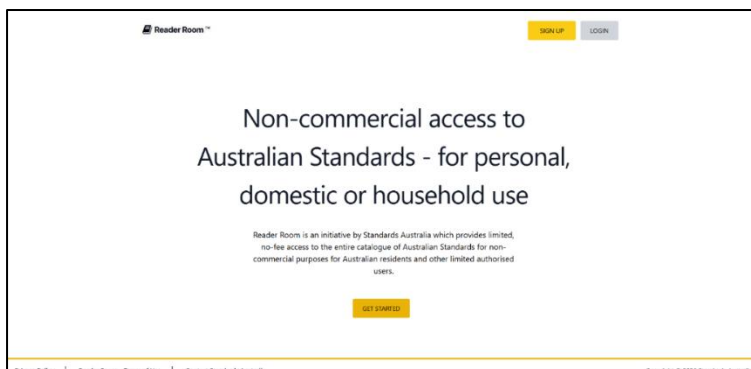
Reader Room™

SIGN UP

LOGIN

Non-commercial access to Australian Standards - for personal, domestic or household use

Reader Room is an initiative by Standards Australia which provides limited, no-fee access to the entire catalogue of Australian Standards for non-commercial purposes for Australian residents and other limited authorised users.

GET STARTED

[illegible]